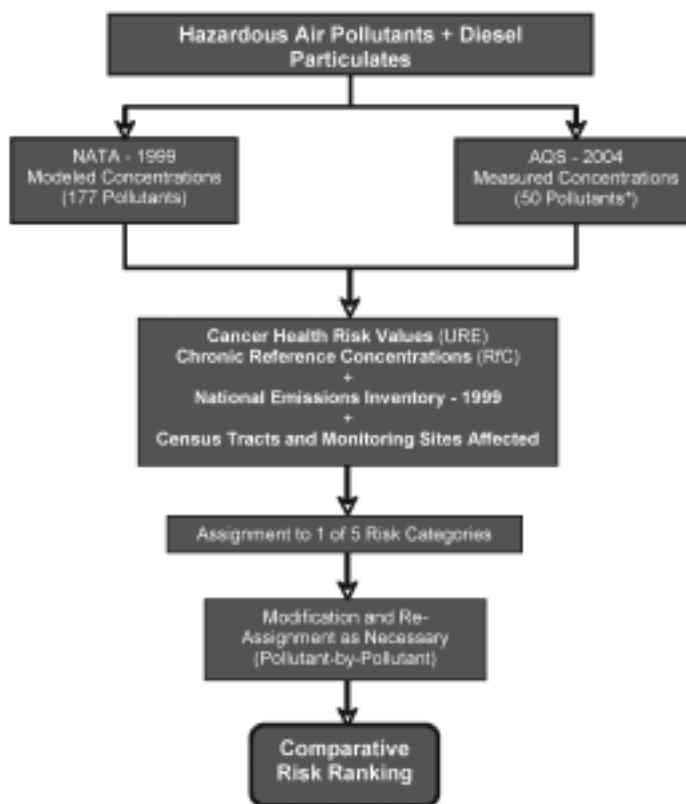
Hazardous Air Pollutants + Diesel Particulates

NATA - 1999
Modeled Concentrations
(177 Pollutants)

AQS - 2004
Measured Concentrations
(50 Pollutants*)

Cancer Health Risk Values (URE)
Chronic Reference Concentrations (RfC)
+
National Emissions Inventory - 1999
+
Census Tracts and Monitoring Sites Affected

Assignment to 1 of 5 Risk Categories

Modification and Re-Assignment as Necessary
(Pollutant-by-Pollutant)

Comparative Risk Ranking